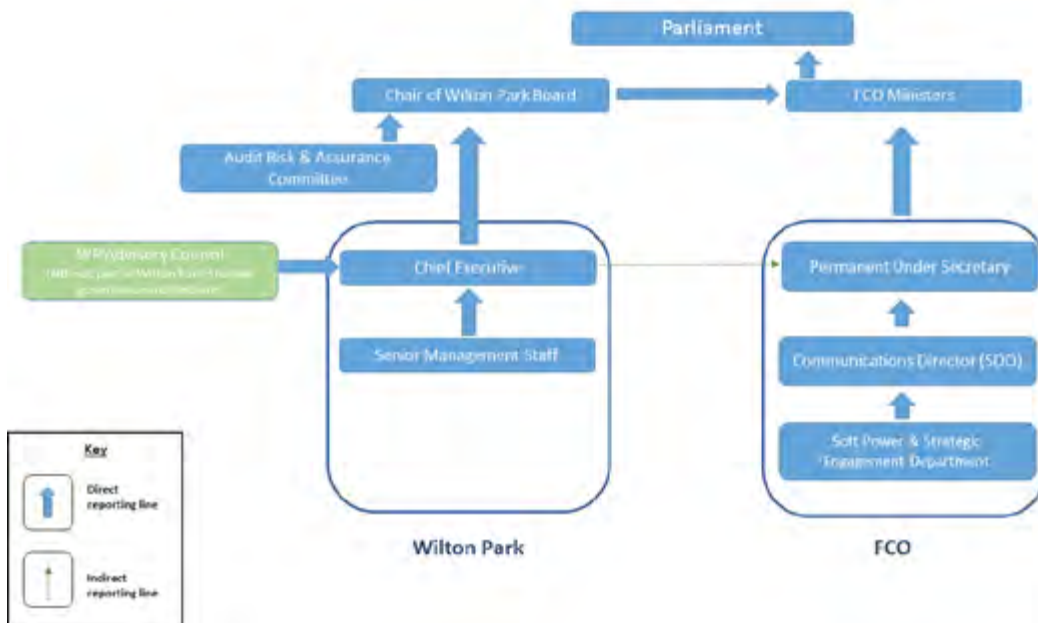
Parliament

Chair of Wilton Park Board

FCO Ministers

Audit Risk & Assurance Committee

WP Advisory Council
([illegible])

Chief Executive

Senior Management Staff

Permanent Under Secretary

Communications Director (SDO)

Soft Power & Strategic Engagement Department

Key

Direct reporting line

Indirect reporting line

Wilton Park

FCO